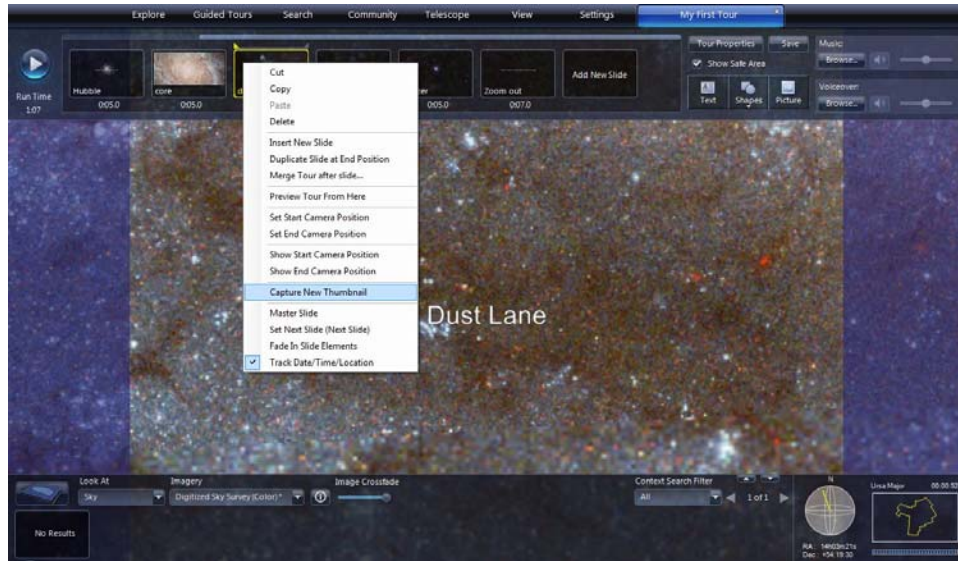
Explore Guided Tours Search Community Telescope View Settings My First Tour

Run Time 1:07

Hubble 0:05.0
core 0:05.0
d
er 0:05.0
Zoom out 0:07.0
Add New Slide

Tour Properties Save
Show Safe Area
Text Shapes Picture
Music: Browse...
Voiceover: Browse...

Cut
Copy
Paste
Delete
Insert New Slide
Duplicate Slide at End Position
Merge Tour after slide...
Preview Tour From Here
Set Start Camera Position
Set End Camera Position
Show Start Camera Position
Show End Camera Position
Capture New Thumbnail
Master Slide
Set Next Slide (Next Slide)
Fade In Slide Elements
Track Date/Time/Location

Dust Lane

Look At
Sky
Imagery
Digitized Sky Survey (Color)
Image Crossfade
Context Search Filter
All
1 of 1
No Results
N
RA: 14h03m21s
Dec: +54 19 30
Ursa Major 00:00:02